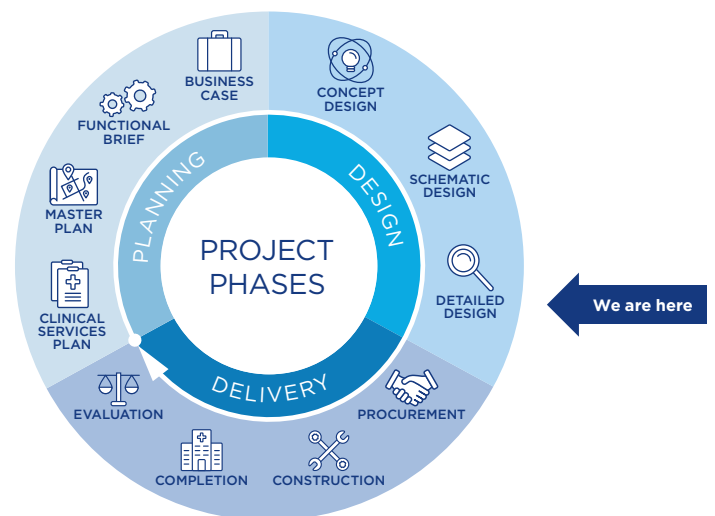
PROJECT PHASES

PLANNING

DESIGN

DELIVERY

BUSINESS CASE

CONCEPT DESIGN

SCHEMATIC DESIGN

DETAILED DESIGN

We are here

PROCUREMENT

CONSTRUCTION

COMPLETION

EVALUATION

CLINICAL SERVICES PLAN

MASTER PLAN

FUNCTIONAL BRIEF